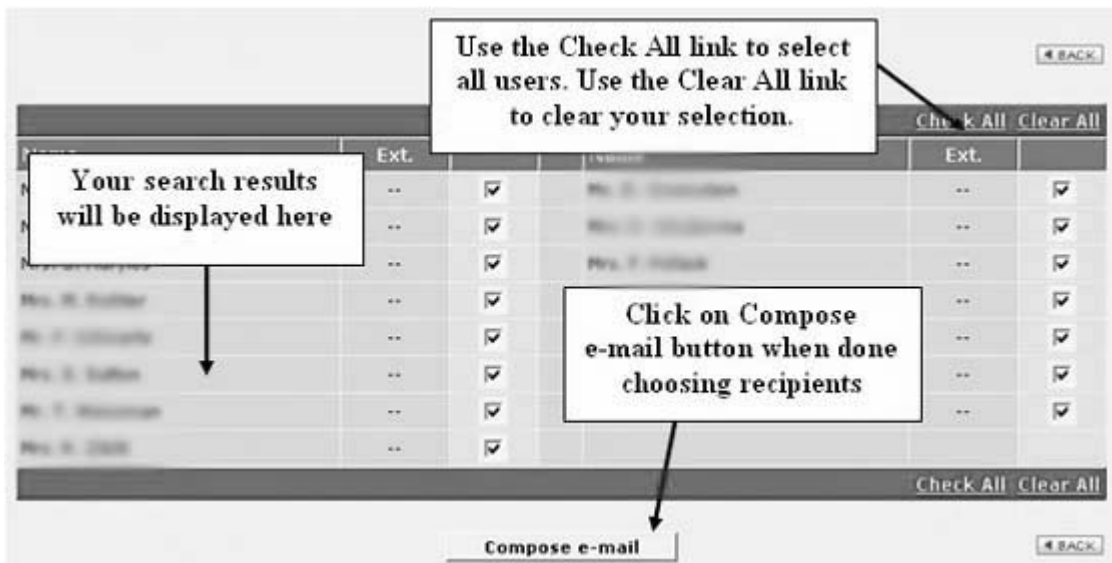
Use the Check All link to select all users. Use the Clear All link to clear your selection.

BACK

Check All Clear All

| Name | Ext. | | Name | Ext. | |
|---|---|---|---|---|---|
| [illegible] | -- | ☑ | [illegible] | -- | ☑ |
| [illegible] | -- | ☑ | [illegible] | -- | ☑ |
| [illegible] | -- | ☑ | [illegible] | -- | ☑ |
| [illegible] | -- | ☑ | | -- | ☑ |
| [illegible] | -- | ☑ | | -- | ☑ |
| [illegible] | -- | ☑ | | -- | ☑ |
| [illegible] | -- | ☑ | | -- | ☑ |
| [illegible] | -- | ☑ | | | |

Your search results will be displayed here

Click on Compose e-mail button when done choosing recipients

Check All Clear All

Compose e-mail

BACK